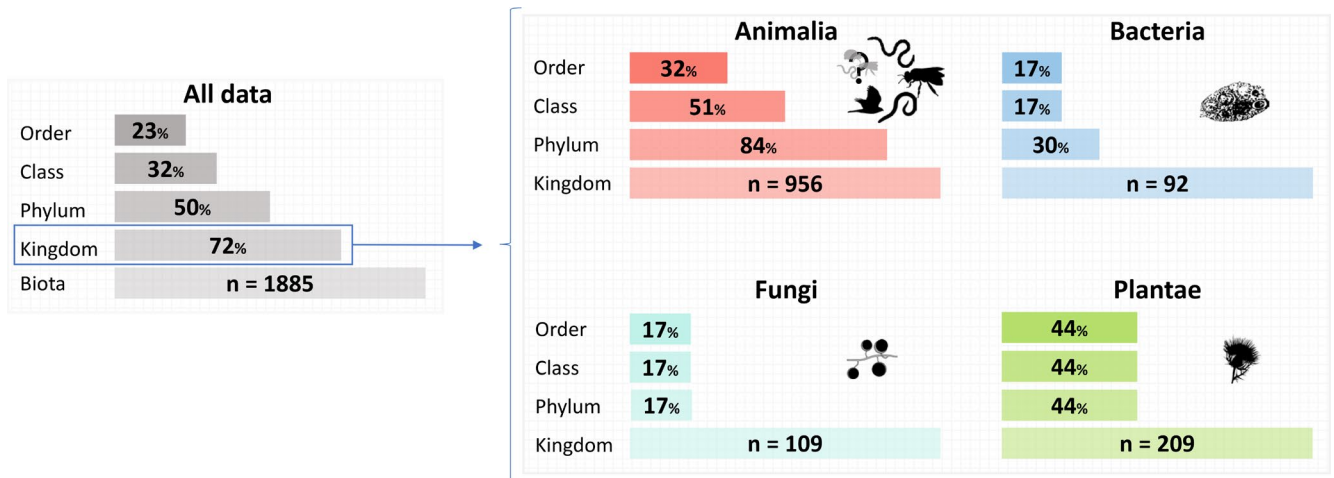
All data

Order 23%
Class 32%
Phylum 50%
Kingdom 72%
Biota n = 1885

Animalia

Order 32%
Class 51%
Phylum 84%
Kingdom n = 956

Bacteria

17%
17%
30%
n = 92

Fungi

Order 17%
Class 17%
Phylum 17%
Kingdom n = 109

Plantae

44%
44%
44%
n = 209